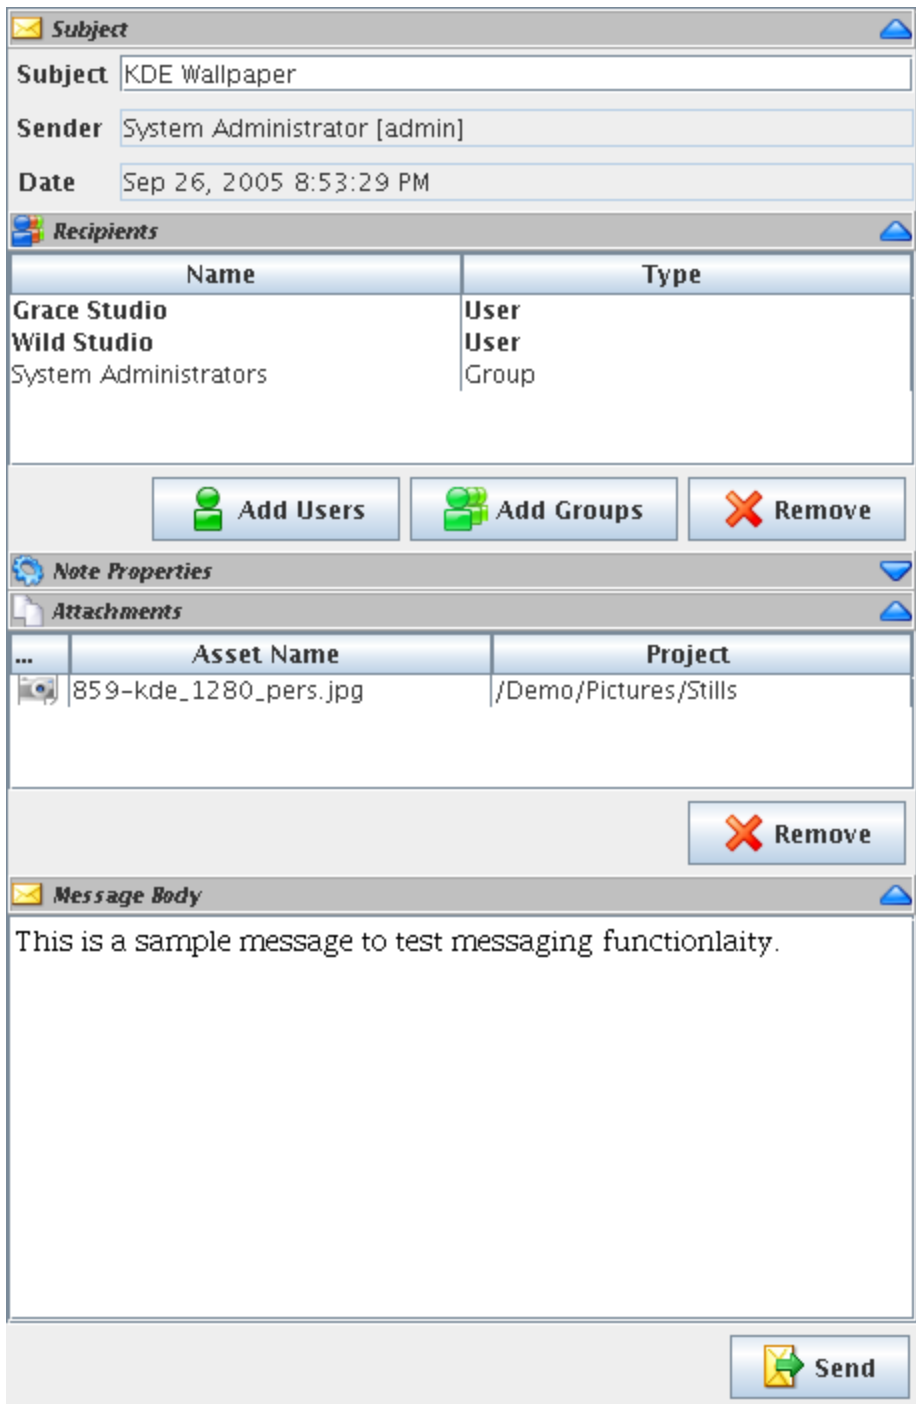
Subject

Subject KDE Wallpaper

Sender System Administrator [admin]

Date Sep 26, 2005 8:53:29 PM

Recipients

| Name | Type |
|---|---|
| Grace Studio | User |
| Wild Studio | User |
| System Administrators | Group |

Add Users Add Groups Remove

Note Properties

Attachments

| ... | Asset Name | Project |
|---|---|---|
| | 859-kde_1280_pers.jpg | /Demo/Pictures/Stills |

Remove

Message Body

This is a sample message to test messaging functionlaity.

Send